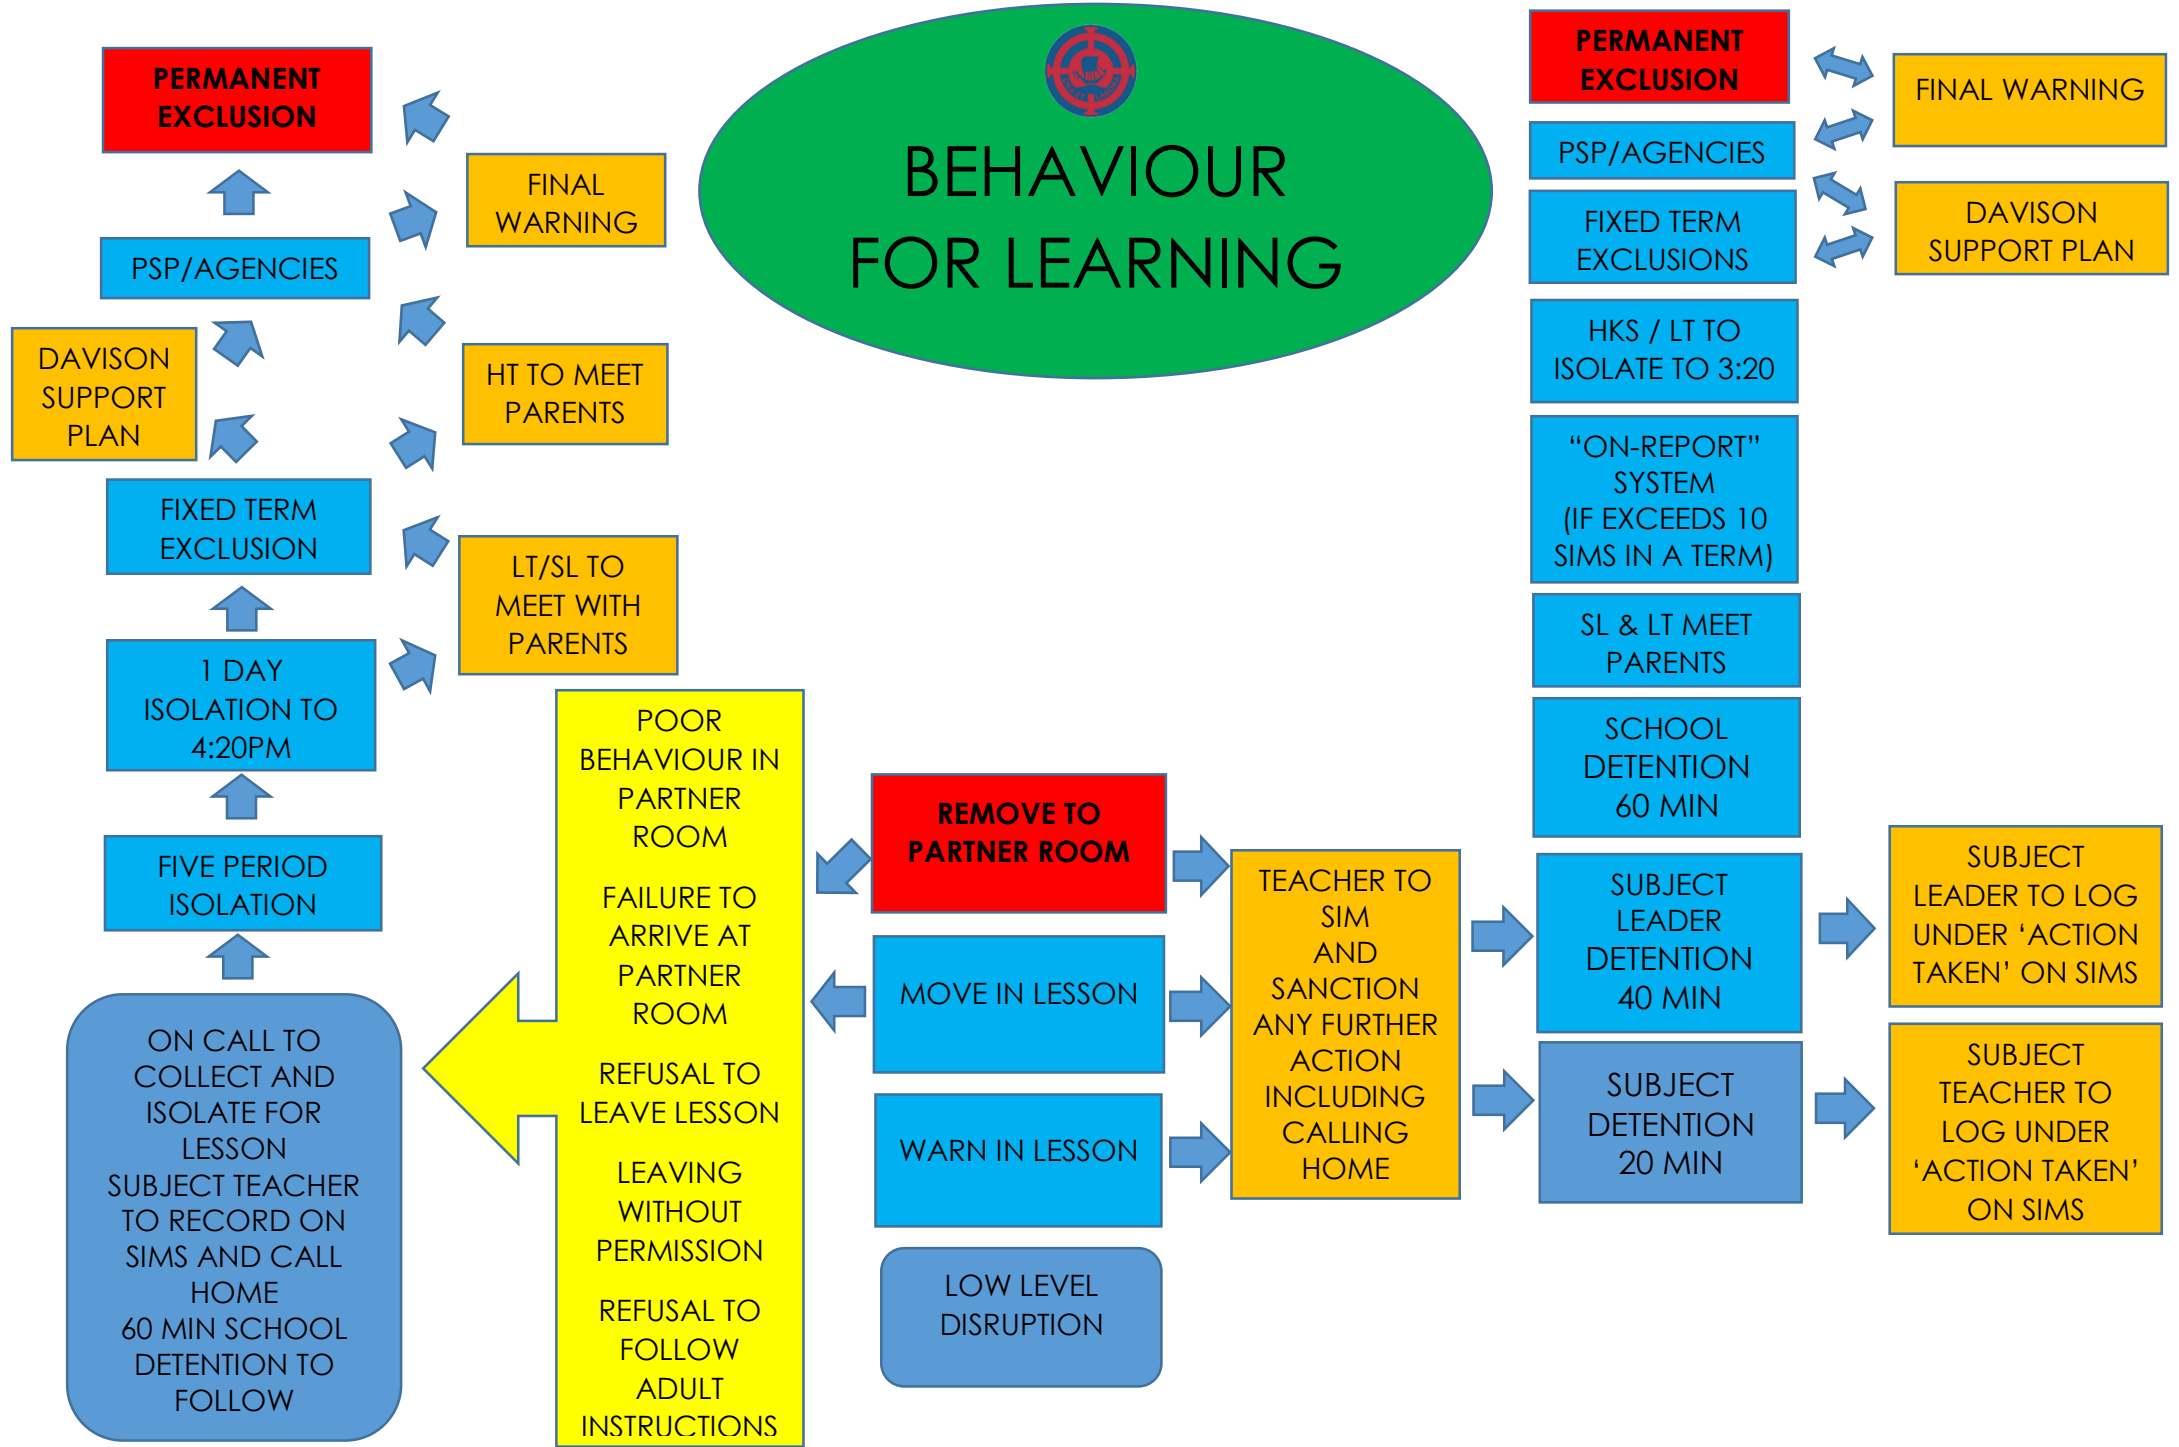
BEHAVIOUR FOR LEARNING

PERMANENT EXCLUSION

FINAL WARNING

PSP/AGENCIES

HT TO MEET PARENTS

DAVISON SUPPORT PLAN

FIXED TERM EXCLUSION

LT/SL TO MEET WITH PARENTS

1 DAY ISOLATION TO 4:20PM

FIVE PERIOD ISOLATION

ON CALL TO COLLECT AND ISOLATE FOR LESSON
SUBJECT TEACHER TO RECORD ON SIMS AND CALL HOME
60 MIN SCHOOL DETENTION TO FOLLOW

POOR BEHAVIOUR IN PARTNER ROOM

FAILURE TO ARRIVE AT PARTNER ROOM

REFUSAL TO LEAVE LESSON

LEAVING WITHOUT PERMISSION

REFUSAL TO FOLLOW ADULT INSTRUCTIONS

REMOVE TO PARTNER ROOM

MOVE IN LESSON

WARN IN LESSON

LOW LEVEL DISRUPTION

TEACHER TO SIM AND SANCTION ANY FURTHER ACTION INCLUDING CALLING HOME

PERMANENT EXCLUSION

PSP/AGENCIES

FIXED TERM EXCLUSIONS

HKS / LT TO ISOLATE TO 3:20

"ON-REPORT" SYSTEM (IF EXCEEDS 10 SIMS IN A TERM)

SL & LT MEET PARENTS

SCHOOL DETENTION 60 MIN

SUBJECT LEADER DETENTION 40 MIN

SUBJECT DETENTION 20 MIN

FINAL WARNING

DAVISON SUPPORT PLAN

SUBJECT LEADER TO LOG UNDER 'ACTION TAKEN' ON SIMS

SUBJECT TEACHER TO LOG UNDER 'ACTION TAKEN' ON SIMS